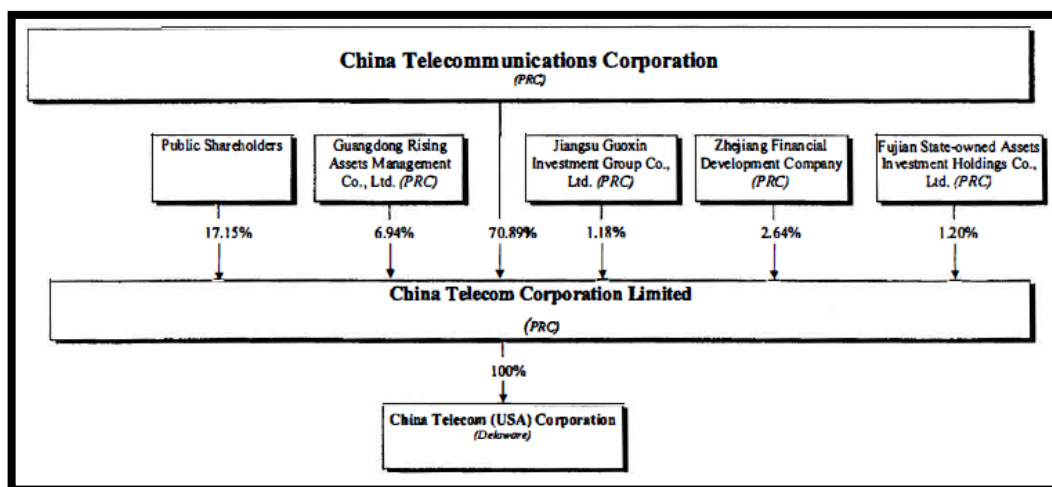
China Telecommunications Corporation
(PRC)

Public Shareholders

Guangdong Rising Assets Management Co., Ltd. (PRC)

Jiangsu Guoxin Investment Group Co., Ltd. (PRC)

Zhejiang Financial Development Company (PRC)

Fujian State-owned Assets Investment Holdings Co., Ltd. (PRC)

17.15%

6.94%

70.89%

1.18%

2.64%

1.20%

China Telecom Corporation Limited
(PRC)

100%

China Telecom (USA) Corporation
(Delaware)